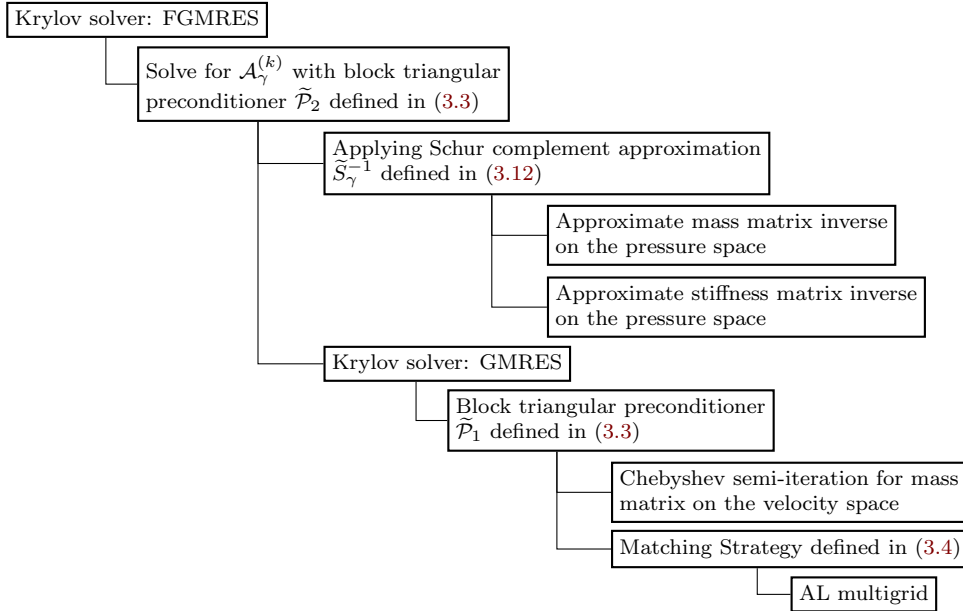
Krylov solver: FGMRES

Solve for $\mathcal{A}_{\gamma}^{(k)}$ with block triangular preconditioner $\widetilde{\mathcal{P}}_2$ defined in (3.3)

Applying Schur complement approximation $\widetilde{S}_{\gamma}^{-1}$ defined in (3.12)

Approximate mass matrix inverse on the pressure space

Approximate stiffness matrix inverse on the pressure space

Krylov solver: GMRES

Block triangular preconditioner $\widetilde{\mathcal{P}}_1$ defined in (3.3)

Chebyshev semi-iteration for mass matrix on the velocity space

Matching Strategy defined in (3.4)

AL multigrid